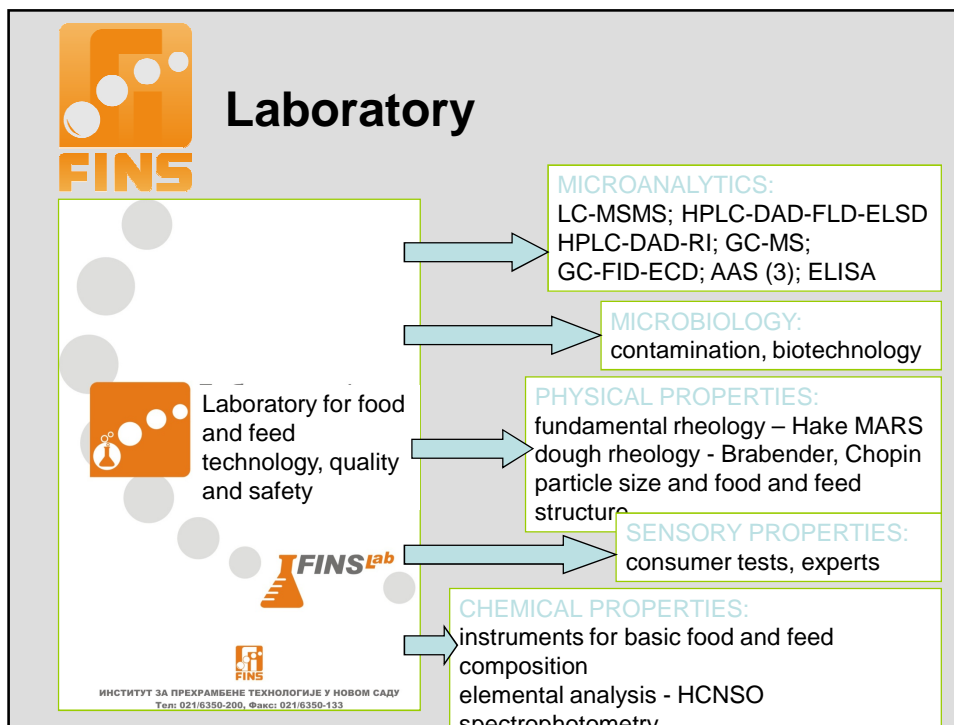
FINS

Laboratory

MICROANALYTICS:
LC-MSMS; HPLC-DAD-FLD-ELSD
HPLC-DAD-RI; GC-MS;
GC-FID-ECD; AAS (3); ELISA

MICROBIOLOGY:
contamination, biotechnology

Laboratory for food and feed technology, quality and safety

PHYSICAL PROPERTIES:
fundamental rheology – Hake MARS
dough rheology - Brabender, Chopin
particle size and food and feed structure

SENSORY PROPERTIES:
consumer tests, experts

FINSLab

CHEMICAL PROPERTIES:
instruments for basic food and feed composition
elemental analysis - HCNSO
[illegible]

FINS
ИНСТИТУТ ЗА ПРЕХРАМБЕНЕ ТЕХНОЛОГИЈЕ У НОВОМ САДУ
Тел: 021/6350-200, Факс: 021/6350-133